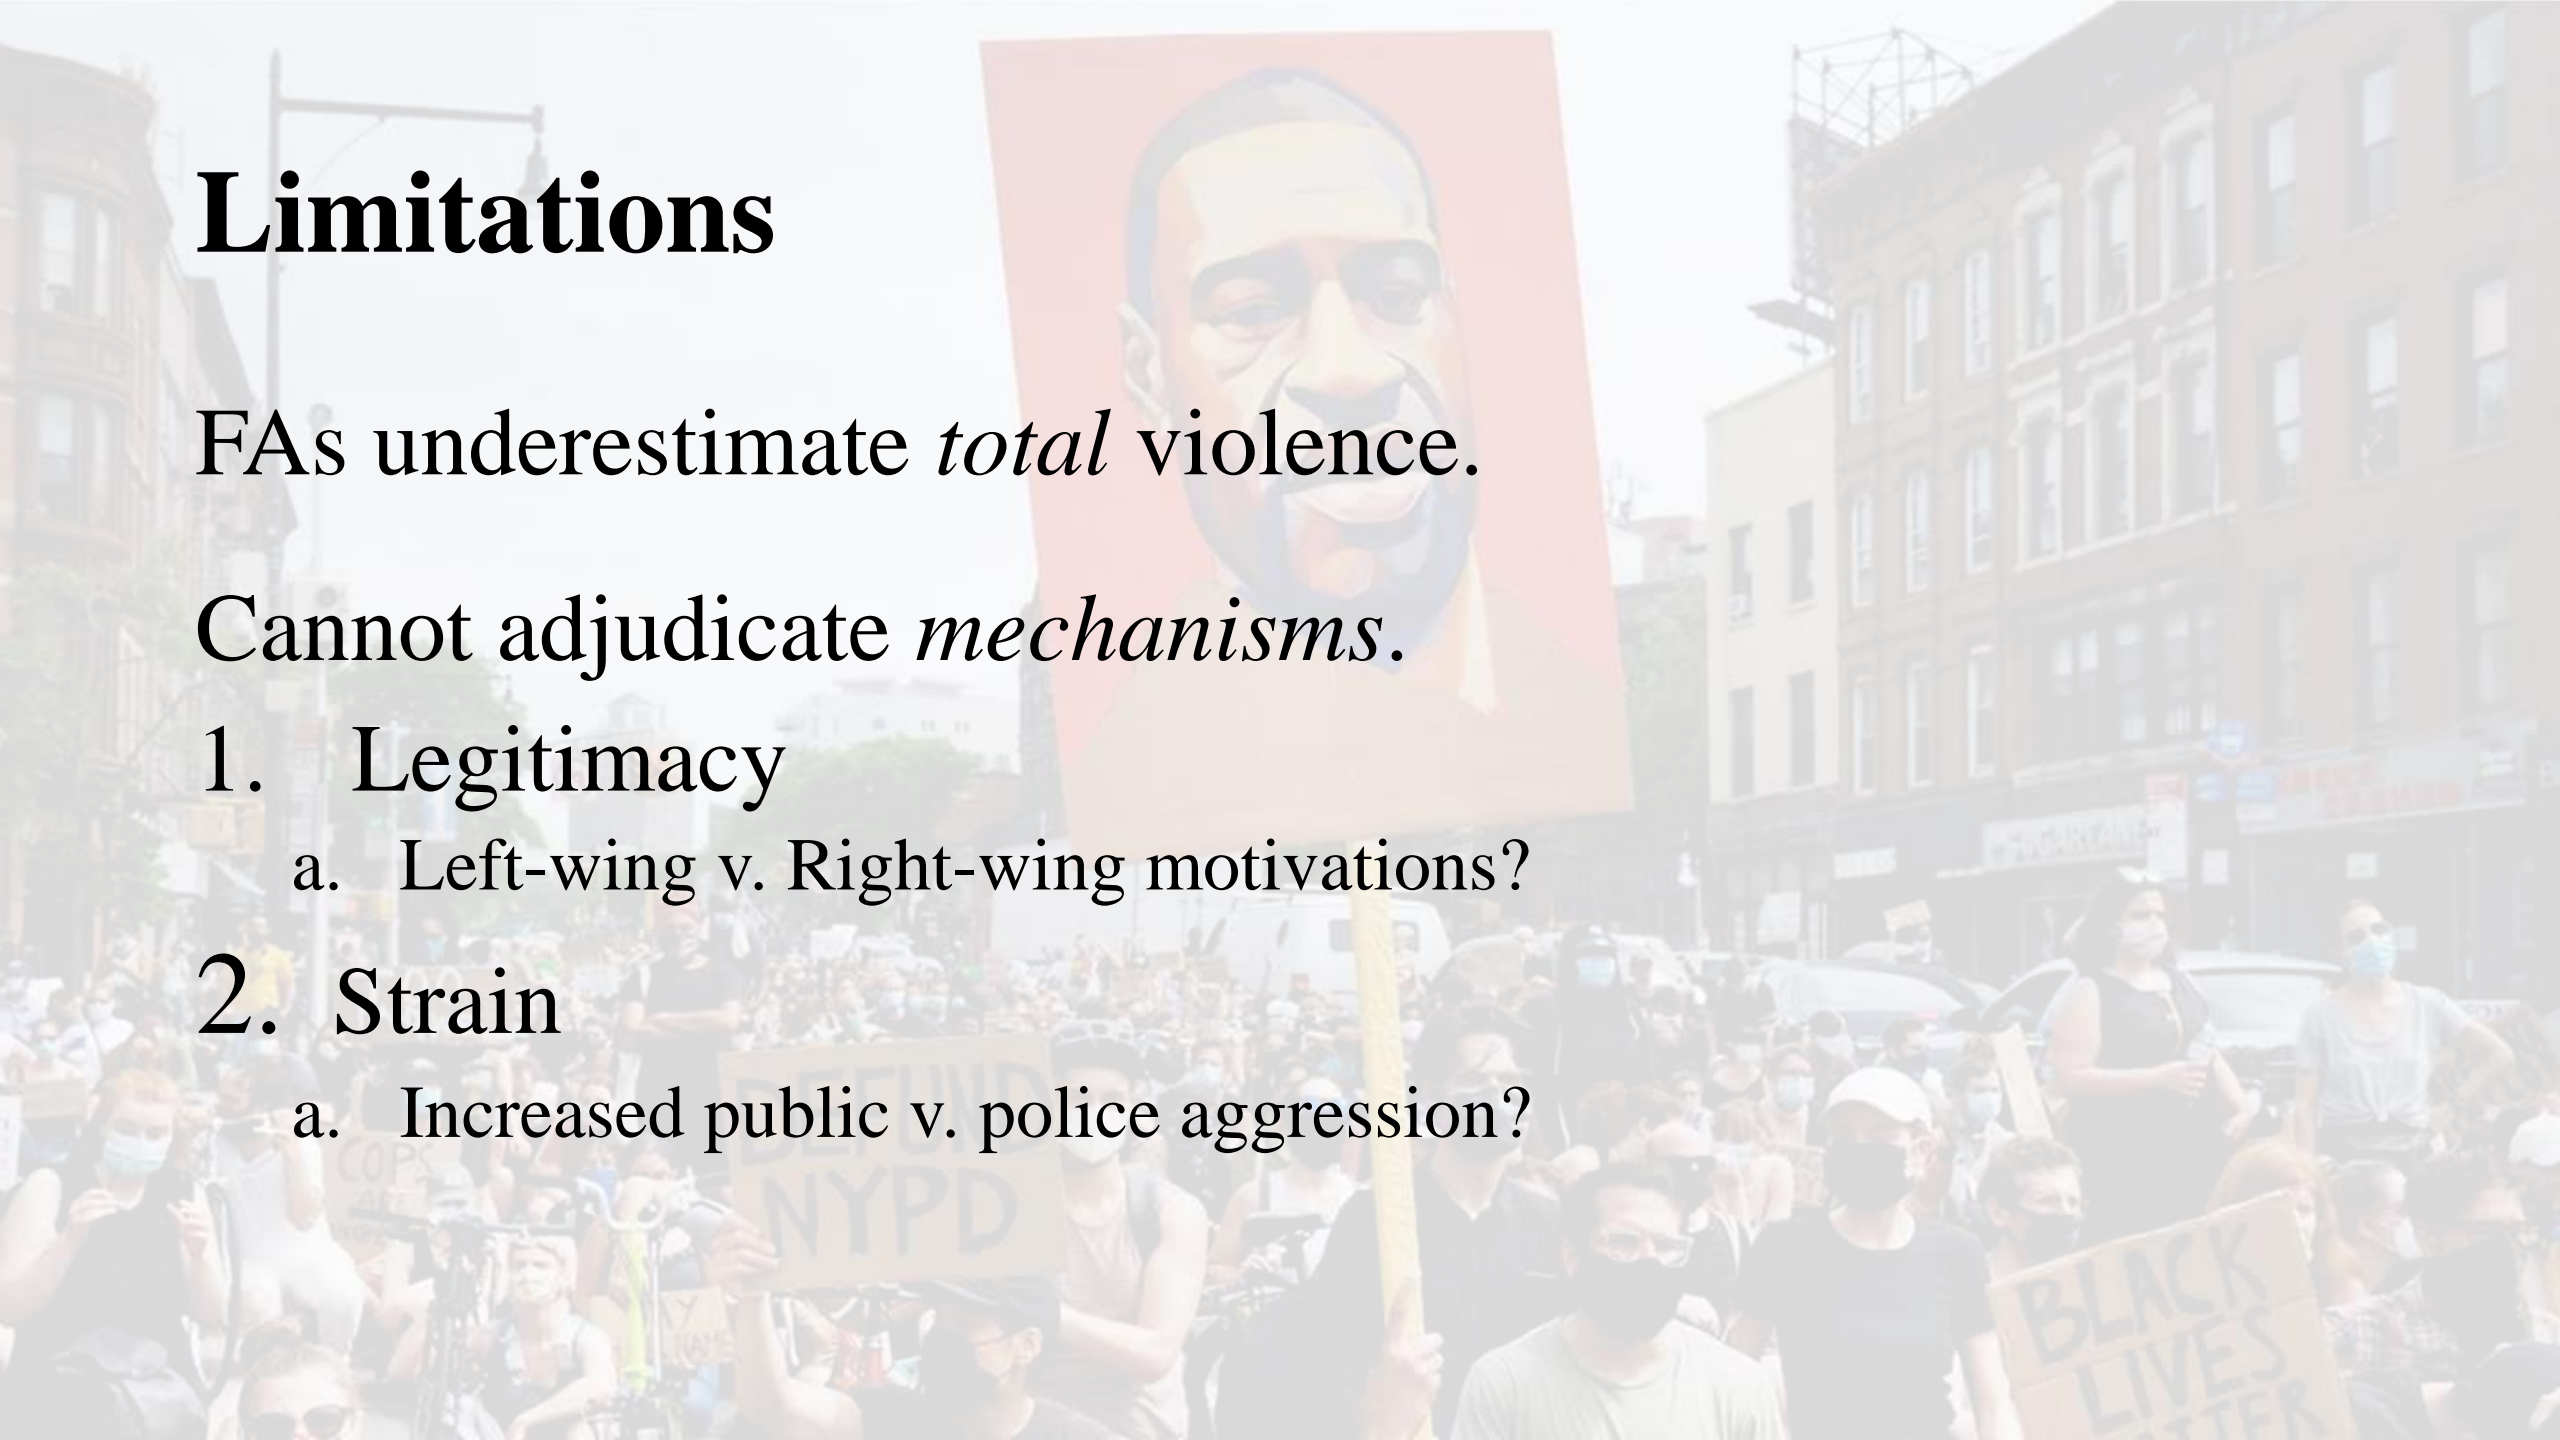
**Limitations**

FAs underestimate *total* violence.

Cannot adjudicate *mechanisms*.

1. Legitimacy
   a. Left-wing v. Right-wing motivations?
2. Strain
   a. Increased public v. police aggression?

DEFUND NYPD

COPS

BLACK LIVES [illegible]